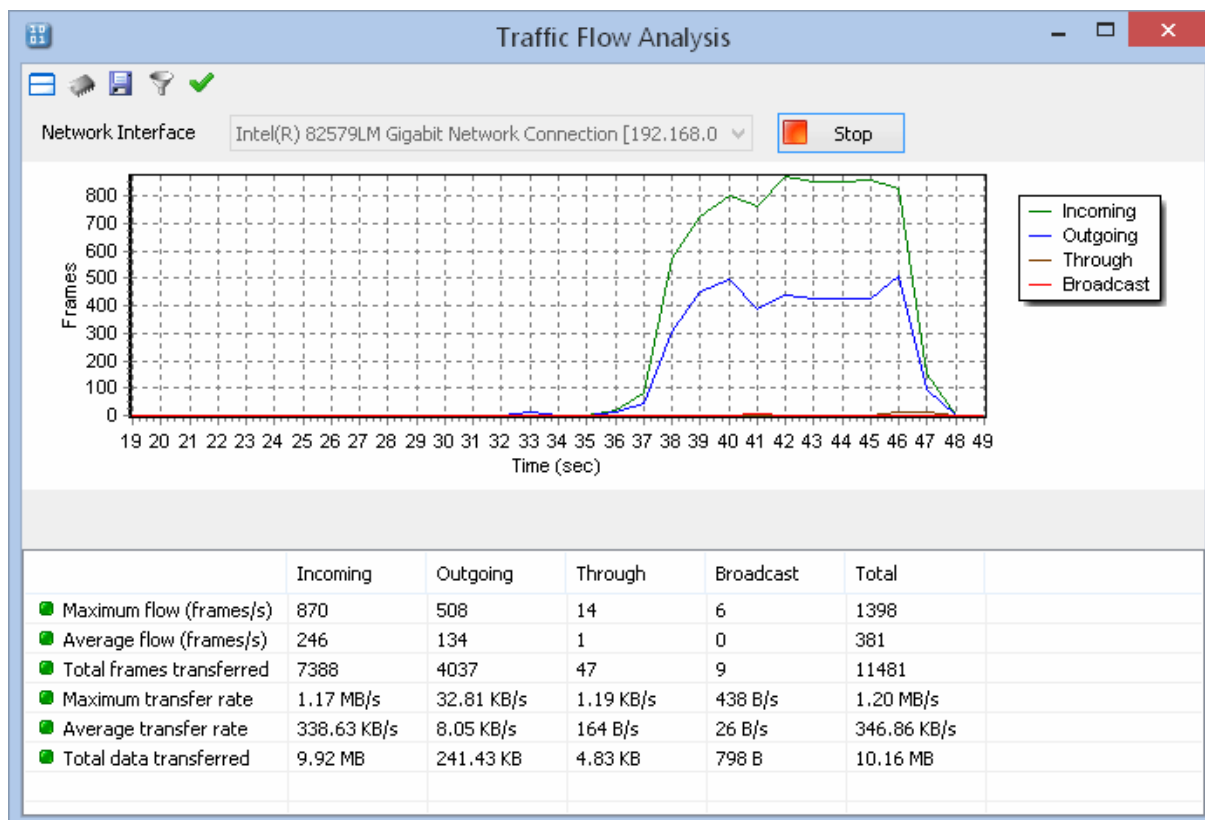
Traffic Flow Analysis

Network Interface Intel(R) 82579LM Gigabit Network Connection [192.168.0

Stop

800
700
600
500
400
300
200
100
0

Frames

19 20 21 22 23 24 25 26 27 28 29 30 31 32 33 34 35 36 37 38 39 40 41 42 43 44 45 46 47 48 49

Time (sec)

Incoming
Outgoing
Through
Broadcast

| | Incoming | Outgoing | Through | Broadcast | Total |
|---|---|---|---|---|---|
| Maximum flow (frames/s) | 870 | 508 | 14 | 6 | 1398 |
| Average flow (frames/s) | 246 | 134 | 1 | 0 | 381 |
| Total frames transferred | 7388 | 4037 | 47 | 9 | 11481 |
| Maximum transfer rate | 1.17 MB/s | 32.81 KB/s | 1.19 KB/s | 438 B/s | 1.20 MB/s |
| Average transfer rate | 338.63 KB/s | 8.05 KB/s | 164 B/s | 26 B/s | 346.86 KB/s |
| Total data transferred | 9.92 MB | 241.43 KB | 4.83 KB | 798 B | 10.16 MB |